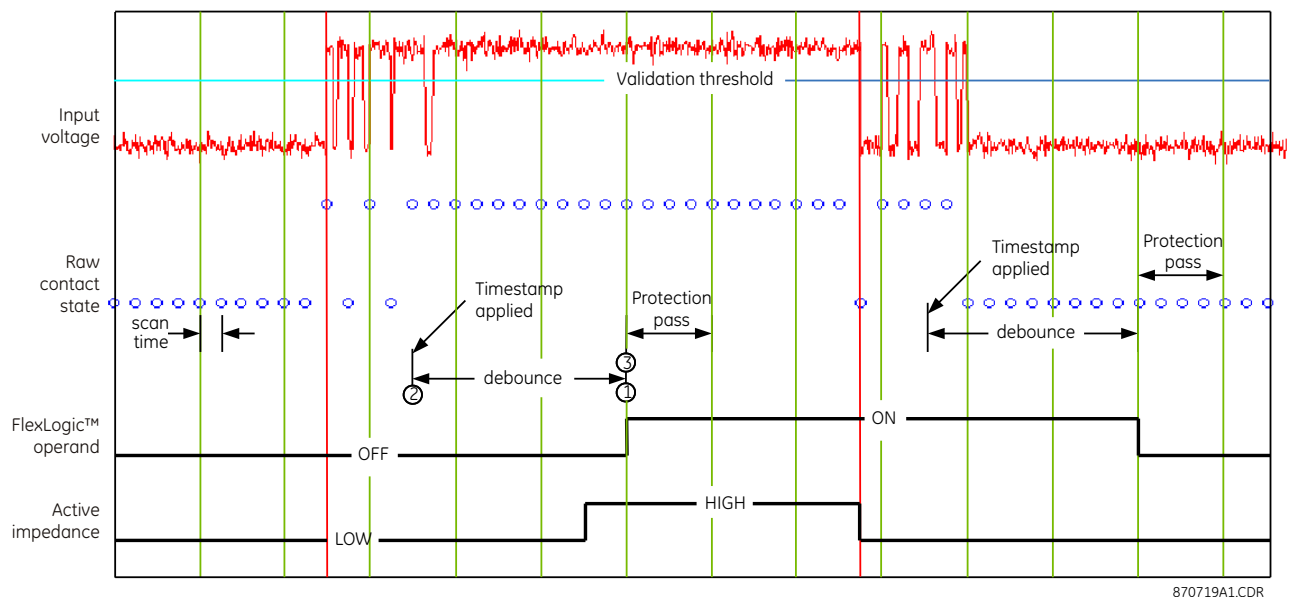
Validation threshold

Input voltage

Raw contact state

scan time

Timestamp applied

debounce

Protection pass

Timestamp applied

Protection pass

debounce

2

3

1

FlexLogic™ operand

OFF

ON

Active impedance

LOW

HIGH

870719A1.CDR